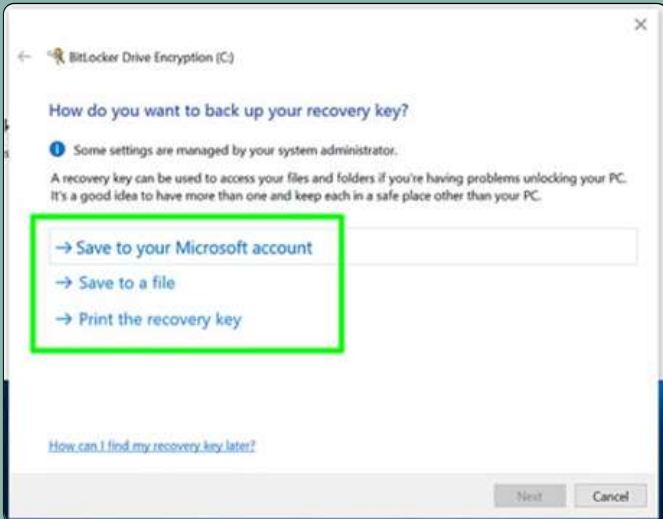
×

← BitLocker Drive Encryption (C:)

How do you want to back up your recovery key?

Some settings are managed by your system administrator.

A recovery key can be used to access your files and folders if you're having problems unlocking your PC. It's a good idea to have more than one and keep each in a safe place other than your PC.

→ Save to your Microsoft account

→ Save to a file

→ Print the recovery key

How can I find my recovery key later?

Next

Cancel